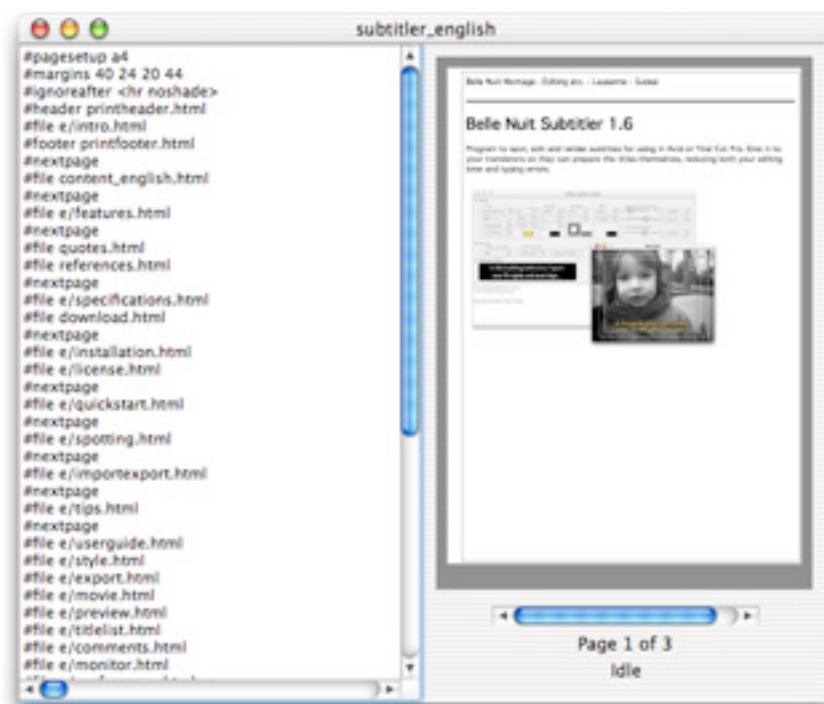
subtitler_english

#pagesetup a4
#margins 40 24 20 44
#ignoreafter <hr noshade>
#header printheader.html
#file e/intro.html
#footer printfooter.html
#nextpage
#file content_english.html
#nextpage
#file e/features.html
#nextpage
#file quotes.html
#file references.html
#nextpage
#file e/specifications.html
#file download.html
#nextpage
#file e/installation.html
#file e/license.html
#nextpage
#file e/quickstart.html
#nextpage
#file e/spotting.html
#nextpage
#file e/importexport.html
#nextpage
#file e/tips.html
#nextpage
#file e/userguide.html
#file e/style.html
#file e/export.html
#file e/movie.html
#file e/preview.html
#file e/titlelist.html
#file e/comments.html
#file e/monitor.html

Belle Nuit Montage - Editing etc. - Lausanne - Suisse

Belle Nuit Subtitler 1.6

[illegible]

Page 1 of 3
Idle